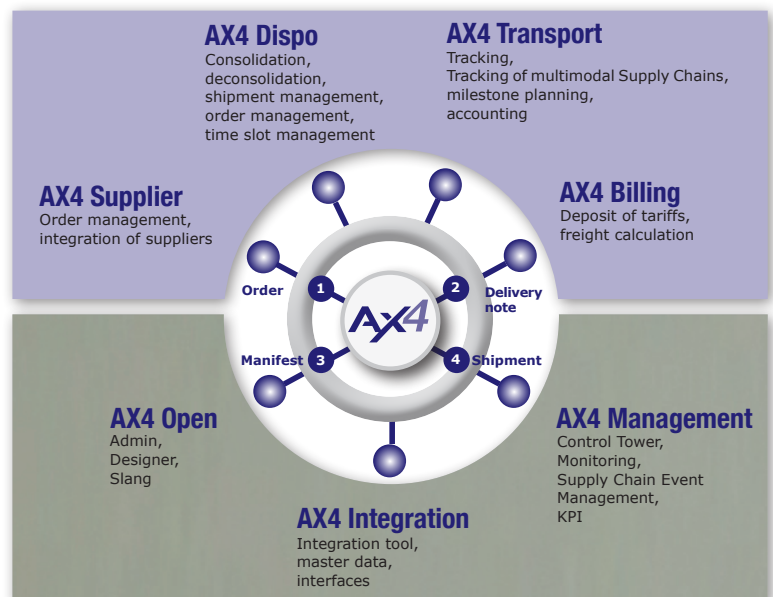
AX4 Dispo
Consolidation, deconsolidation, shipment management, order management, time slot management

AX4 Transport
Tracking, Tracking of multimodal Supply Chains, milestone planning, accounting

AX4 Supplier
Order management, integration of suppliers

AX4 Billing
Deposit of tariffs, freight calculation

Order 1

2 Delivery note

AX4

Manifest 3

4 Shipment

AX4 Open
Admin, Designer, Slang

AX4 Management
Control Tower, Monitoring, Supply Chain Event Management, KPI

AX4 Integration
Integration tool, master data, interfaces